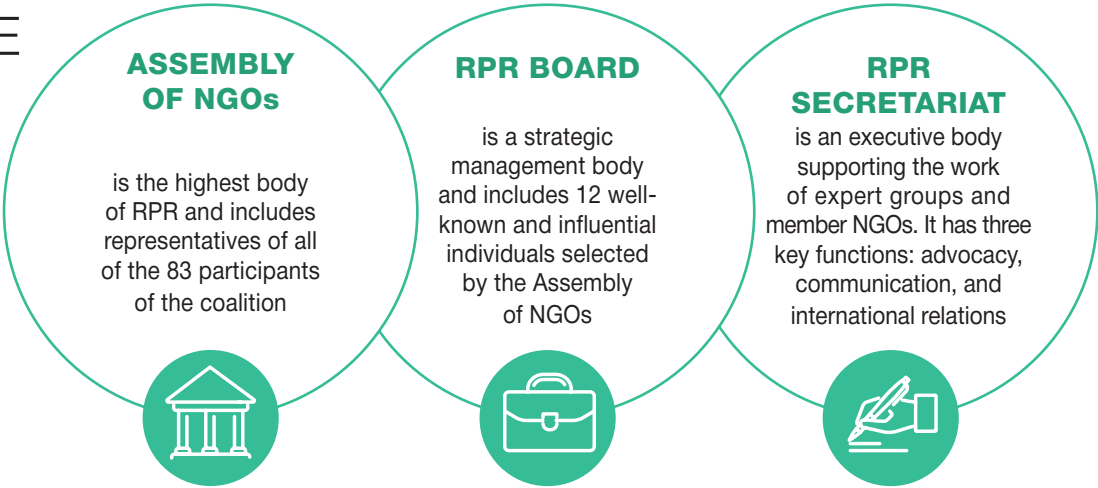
ASSEMBLY OF NGOs

is the highest body of RPR and includes representatives of all of the 83 participants of the coalition

RPR BOARD

is a strategic management body and includes 12 well-known and influential individuals selected by the Assembly of NGOs

RPR SECRETARIAT

is an executive body supporting the work of expert groups and member NGOs. It has three key functions: advocacy, communication, and international relations